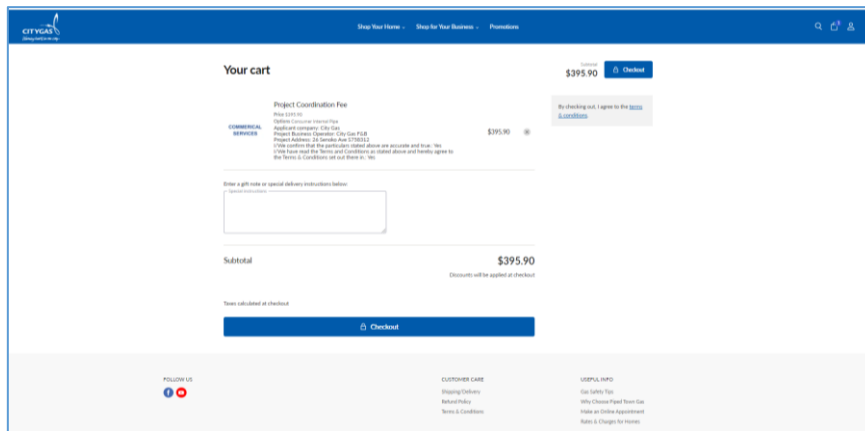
CITYGAS
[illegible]

Shop Your Home ⌄ Shop for Your Business ⌄ Promotions

Your cart

Subtotal
$395.90
Checkout

By checking out, I agree to the terms & conditions.

COMMERCIAL SERVICES

Project Coordination Fee
Price $395.90
Options: Consumer Internal Pipe
Applicant company: City Gas
Project Business Operator: City Gas F&B
Project Address: 24 Senoko Ave 5758312
I/We confirm that the particulars stated above are accurate and true.: Yes
I/We have read the Terms and Conditions as stated above and hereby agree to the Terms & Conditions set out therein.: Yes

$395.90

Enter a gift note or special delivery instructions below:
Special instructions

Subtotal
$395.90
Discounts will be applied at checkout

Taxes calculated at checkout

Checkout

FOLLOW US

CUSTOMER CARE
Shipping/Delivery
Refund Policy
Terms & Conditions

USEFUL INFO
Gas Safety Tips
Why Choose Piped Town Gas
Make an Online Appointment
Rates & Charges for Homes